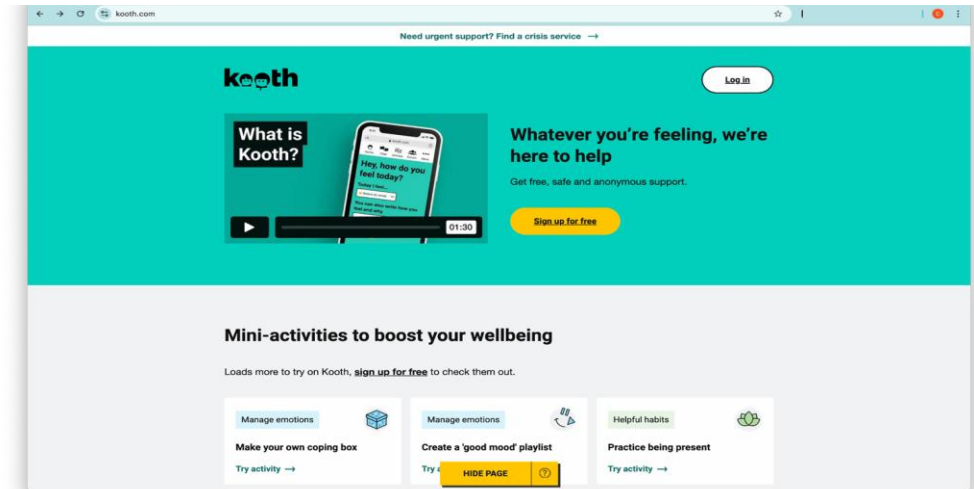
kooth.com

Need urgent support? Find a crisis service →

kooth

Log in

What is Kooth?

Hey, how do you feel today?

01:30

Whatever you're feeling, we're here to help

Get free, safe and anonymous support.

Sign up for free

Mini-activities to boost your wellbeing

Loads more to try on Kooth, sign up for free to check them out.

Manage emotions

Make your own coping box

Try activity →

Manage emotions

Create a 'good mood' playlist

Try a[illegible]

Helpful habits

Practice being present

Try activity →

HIDE PAGE